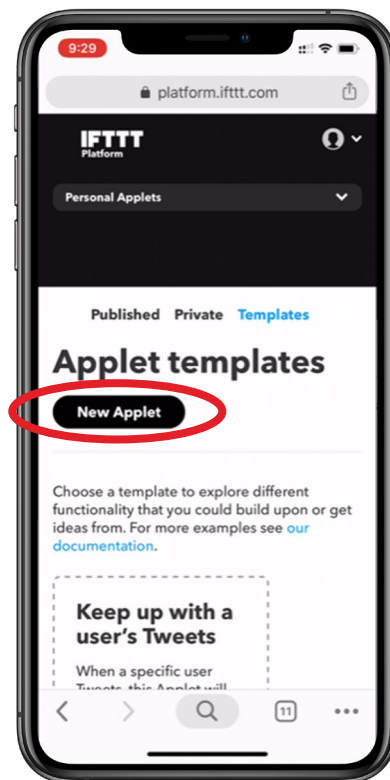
9:29

platform.ifttt.com

IFTTT
Platform

Personal Applets

Published Private Templates

Applet templates

New Applet

Choose a template to explore different functionality that you could build upon or get ideas from. For more examples see our documentation.

Keep up with a user's Tweets

When a specific user Tweets, this Applet will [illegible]

11